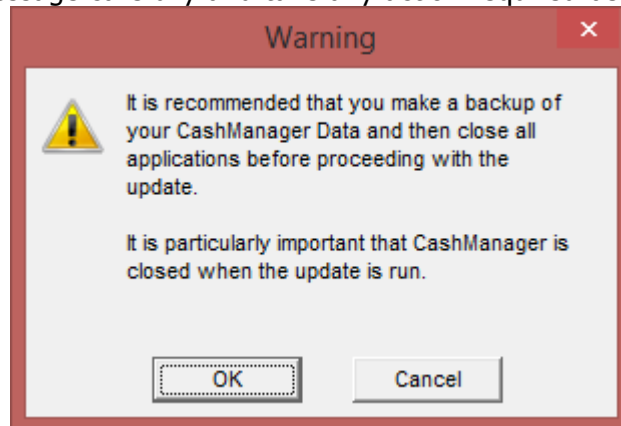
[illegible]

Warning

It is recommended that you make a backup of your CashManager Data and then close all applications before proceeding with the update.

It is particularly important that CashManager is closed when the update is run.

OK

Cancel